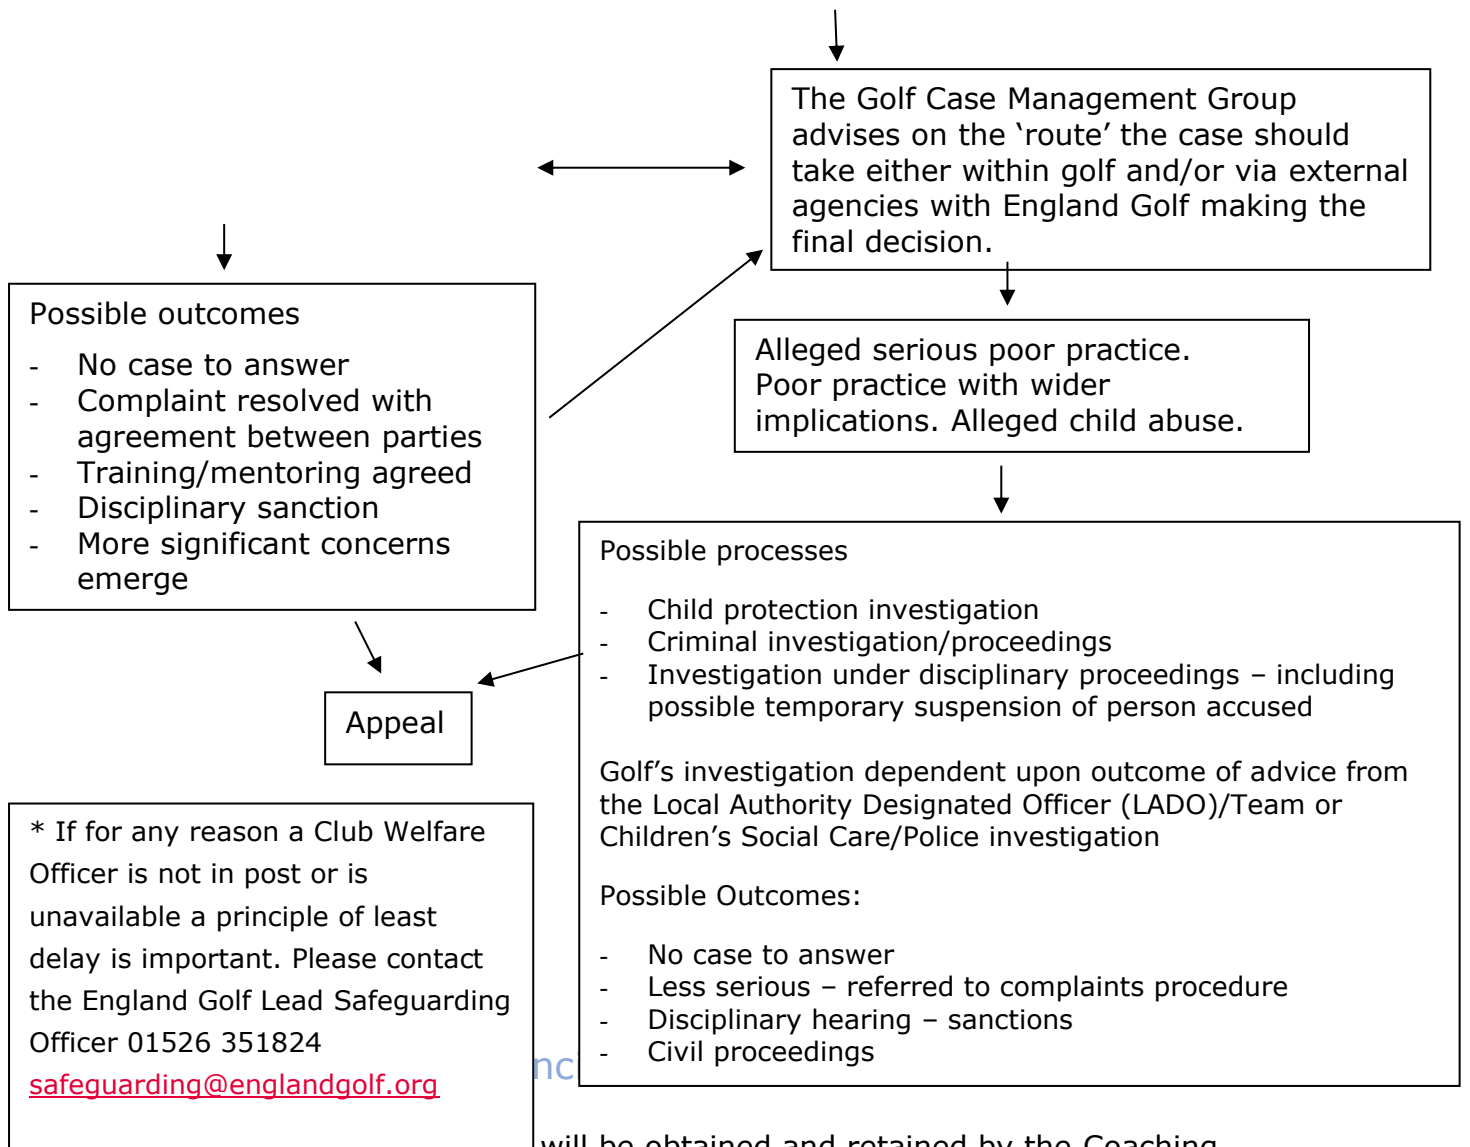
The Golf Case Management Group advises on the 'route' the case should take either within golf and/or via external agencies with England Golf making the final decision.

Possible outcomes

- No case to answer
- Complaint resolved with agreement between parties
- Training/mentoring agreed
- Disciplinary sanction
- More significant concerns emerge

Alleged serious poor practice. Poor practice with wider implications. Alleged child abuse.

Possible processes

- Child protection investigation
- Criminal investigation/proceedings
- Investigation under disciplinary proceedings – including possible temporary suspension of person accused

Golf's investigation dependent upon outcome of advice from the Local Authority Designated Officer (LADO)/Team or Children's Social Care/Police investigation

Possible Outcomes:

- No case to answer
- Less serious – referred to complaints procedure
- Disciplinary hearing – sanctions
- Civil proceedings

Appeal

* If for any reason a Club Welfare Officer is not in post or is unavailable a principle of least delay is important. Please contact the England Golf Lead Safeguarding Officer 01526 351824 safeguarding@englandgolf.org

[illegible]

will be obtained and retained by the Coaching